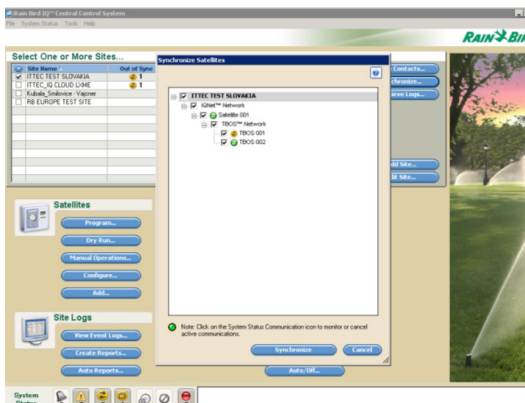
Rain Bird IQ™ Central Control System
File System Status Tools Help

RAIN BIRD

Select One or More Sites...

| Site Name | Out of Sync |
|---|---|
| ITTEC TEST SLOVAKIA | 1 |
| ITTEC_IQ CLOUD LXME | 1 |
| Kubala_Smilovice - Vajsner | |
| RB EUROPE TEST SITE | |

Synchronize Satellites

ITTEC TEST SLOVAKIA
IQNet™ Network
Satellite 001
TBOS™ Network
TBOS 001
TBOS 002

Note: Click on the System Status Communication icon to monitor or cancel active communications.

Synchronize
Cancel

Contacts...
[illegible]chronize...
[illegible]ence Logs...
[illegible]dd Site...
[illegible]lt Site...

Satellites
Program...
Dry Run...
Manual Operations...
Configure...
Add...

Site Logs
View Event Logs...
Create Reports...
Auto Reports...
Auto/Off...

System Status